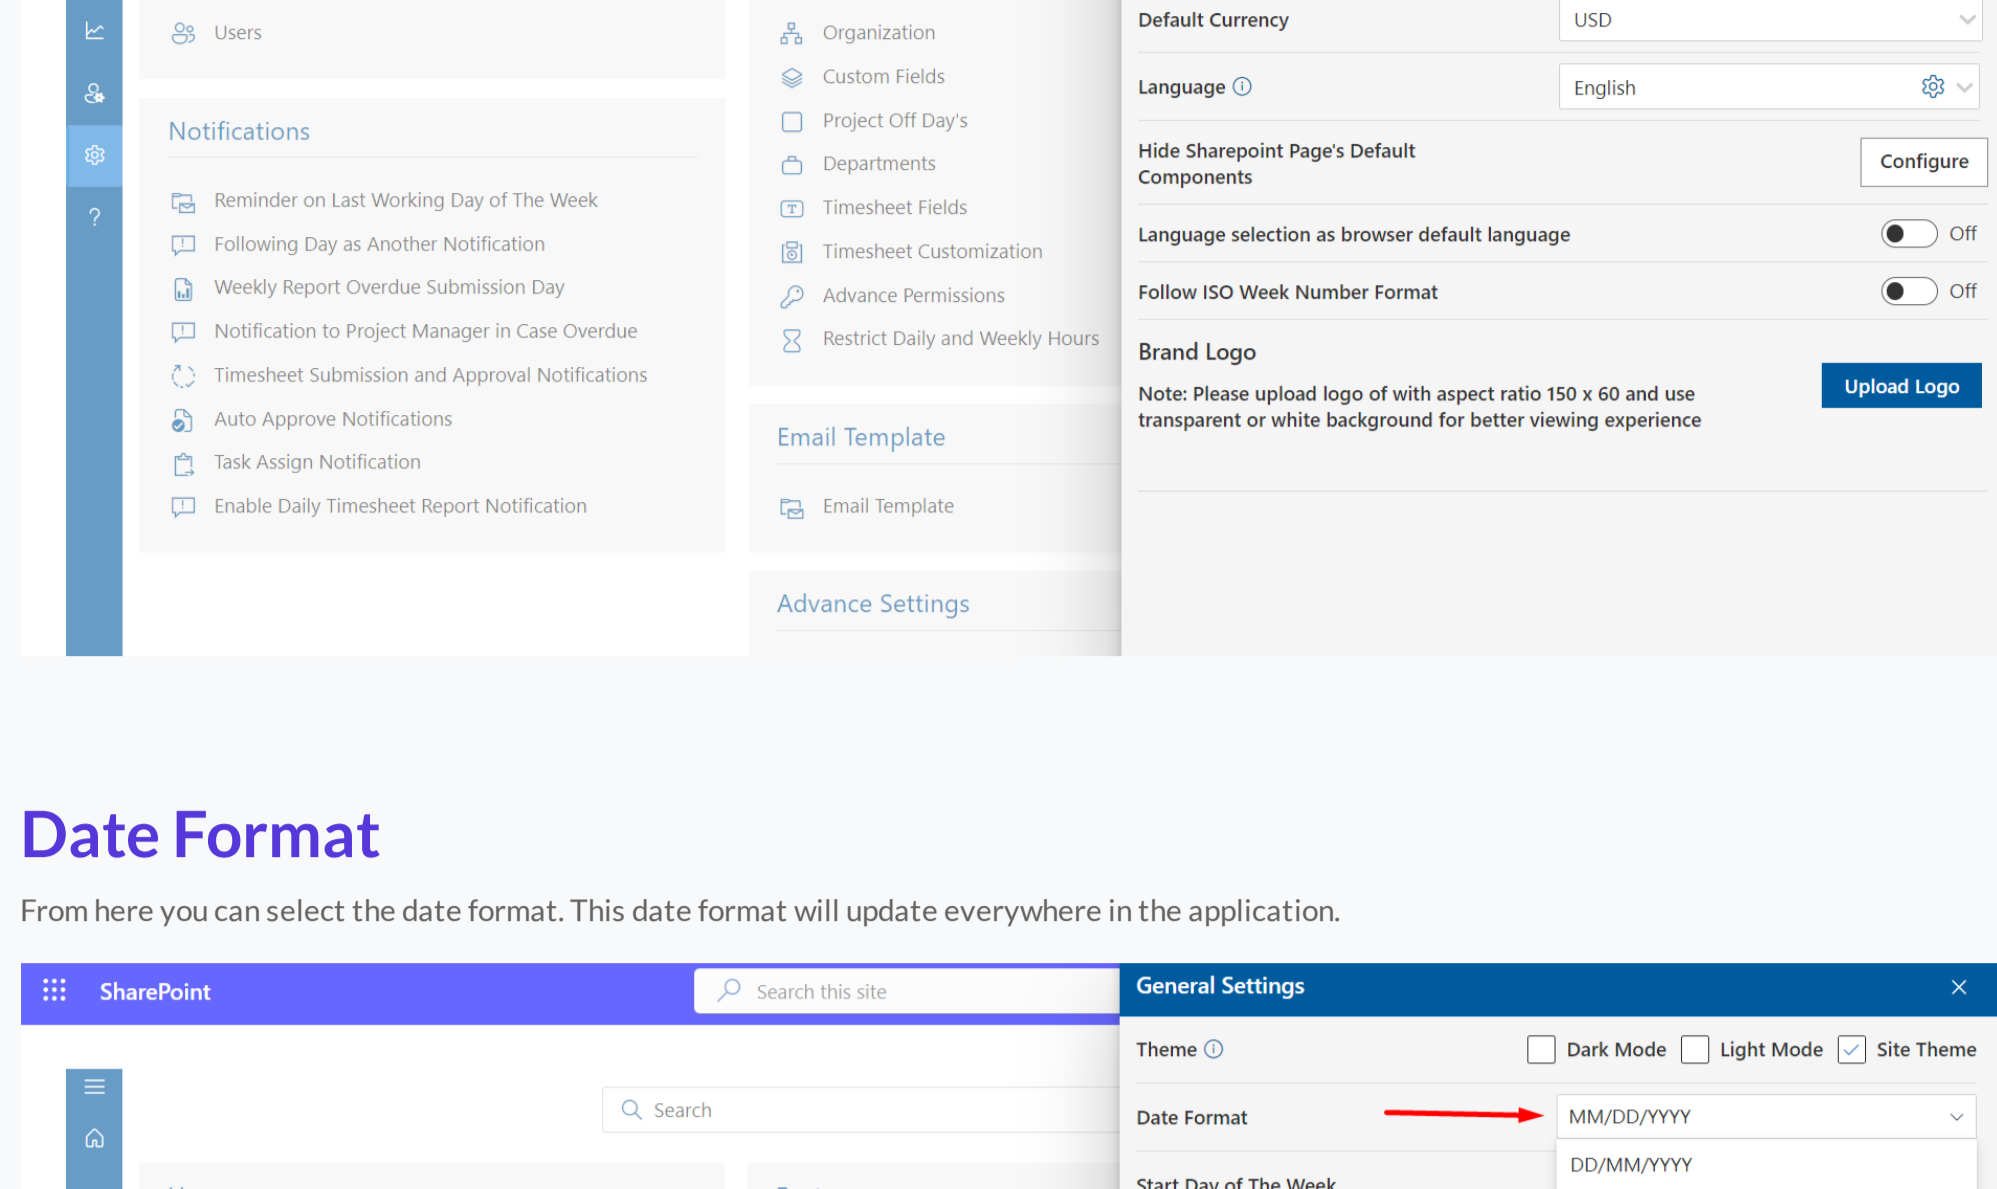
Users

Notifications

Reminder on Last Working Day of The Week
Following Day as Another Notification
Weekly Report Overdue Submission Day
Notification to Project Manager in Case Overdue
Timesheet Submission and Approval Notifications
Auto Approve Notifications
Task Assign Notification
Enable Daily Timesheet Report Notification

Organization
Custom Fields
Project Off Day's
Departments
Timesheet Fields
Timesheet Customization
Advance Permissions
Restrict Daily and Weekly Hours

Email Template

Email Template

Advance Settings

Default Currency USD
Language English
Hide Sharepoint Page's Default Components Configure
Language selection as browser default language Off
Follow ISO Week Number Format Off
Brand Logo
Note: Please upload logo of with aspect ratio 150 x 60 and use transparent or white background for better viewing experience
Upload Logo

Date Format

From here you can select the date format. This date format will update everywhere in the application.

SharePoint
Search this site
General Settings
Theme Dark Mode Light Mode Site Theme
Date Format MM/DD/YYYY
DD/MM/YYYY
Search
Start Day of The Week